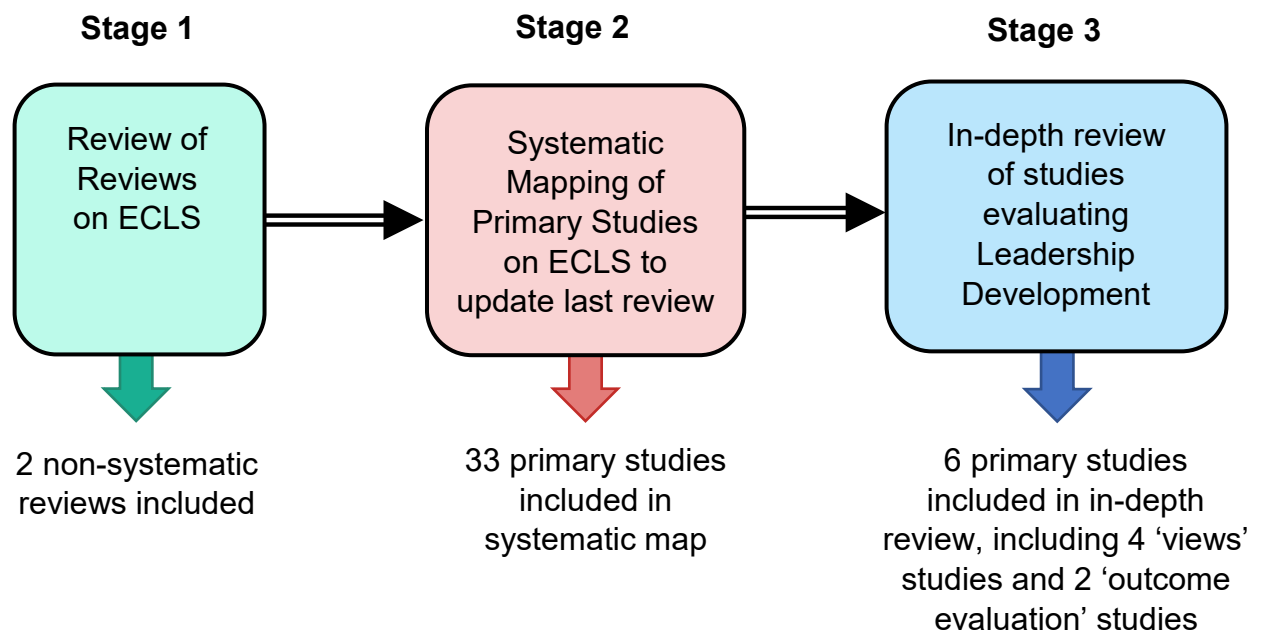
Stage 1

Review of Reviews on ECLS

2 non-systematic reviews included

Stage 2

Systematic Mapping of Primary Studies on ECLS to update last review

33 primary studies included in systematic map

Stage 3

In-depth review of studies evaluating Leadership Development

6 primary studies included in in-depth review, including 4 'views' studies and 2 'outcome evaluation' studies